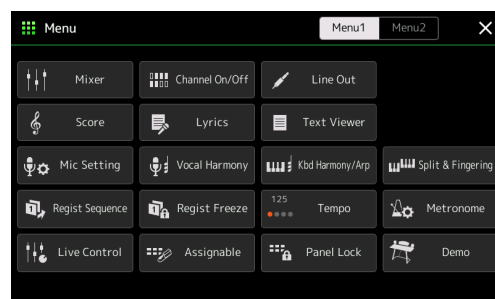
Menu

Menu1 Menu2

Mixer

Channel On/Off

Line Out

Score

Lyrics

Text Viewer

Mic Setting

Vocal Harmony

Kbd Harmony/Arp

Split & Fingering

Regist Sequence

Regist Freeze

125

Tempo

Metronome

Live Control

Assignable

Panel Lock

Demo